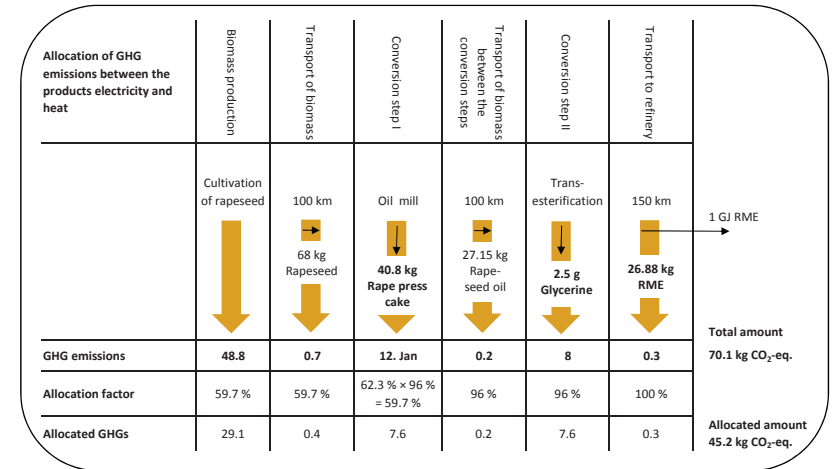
| Allocation of GHG emissions between the products electricity and heat | Biomass production | Transport of biomass | Conversion step I | Transport of biomass between the conversion steps | Conversion step II | Transport to refinery | |
|---|---|---|---|---|---|---|---|
| | Cultivation of rapeseed | 100 km 68 kg Rapeseed | Oil mill 40.8 kg Rape press cake | 100 km 27.15 kg Rape-seed oil | Trans-esterification 2.5 g Glycerine | 150 km 26.88 kg RME | 1 GJ RME Total amount |
| GHG emissions | 48.8 | 0.7 | 12. Jan | 0.2 | 8 | 0.3 | 70.1 kg $CO_2$-eq. |
| Allocation factor | 59.7 % | 59.7 % | 62.3 % × 96 % = 59.7 % | 96 % | 96 % | 100 % | |
| Allocated GHGs | 29.1 | 0.4 | 7.6 | 0.2 | 7.6 | 0.3 | Allocated amount 45.2 kg $CO_2$-eq. |